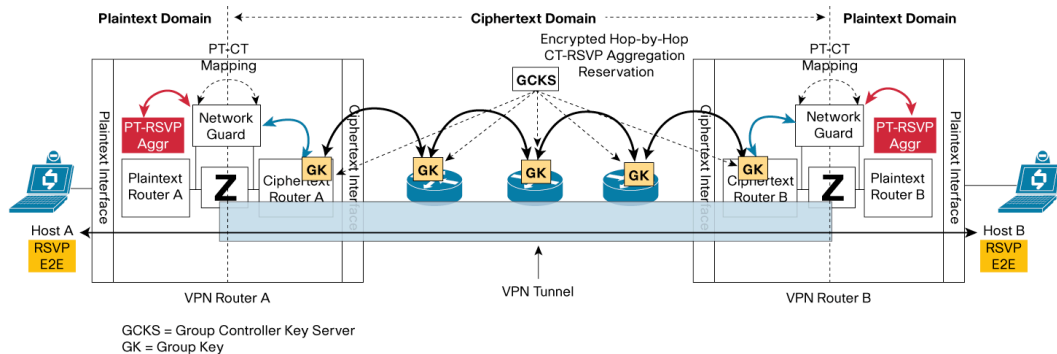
Plaintext Domain
Ciphertext Domain
Plaintext Domain

Encrypted Hop-by-Hop CT-RSVP Aggregation Reservation

GCKS

PT-CT Mapping
PT-CT Mapping

PT-RSVP Aggr
Network Guard
Plaintext Interface
Ciphertext Interface
Plaintext Router A
Z
Ciphertext Router A
GK
GK
GK
GK
GK
Ciphertext Interface
Ciphertext Router B
Z
Plaintext Router B
Network Guard
PT-RSVP Aggr
Plaintext Interface

Host A
RSVP E2E
Host B
RSVP E2E

VPN Router A
VPN Tunnel
VPN Router B

GCKS = Group Controller Key Server
GK = Group Key